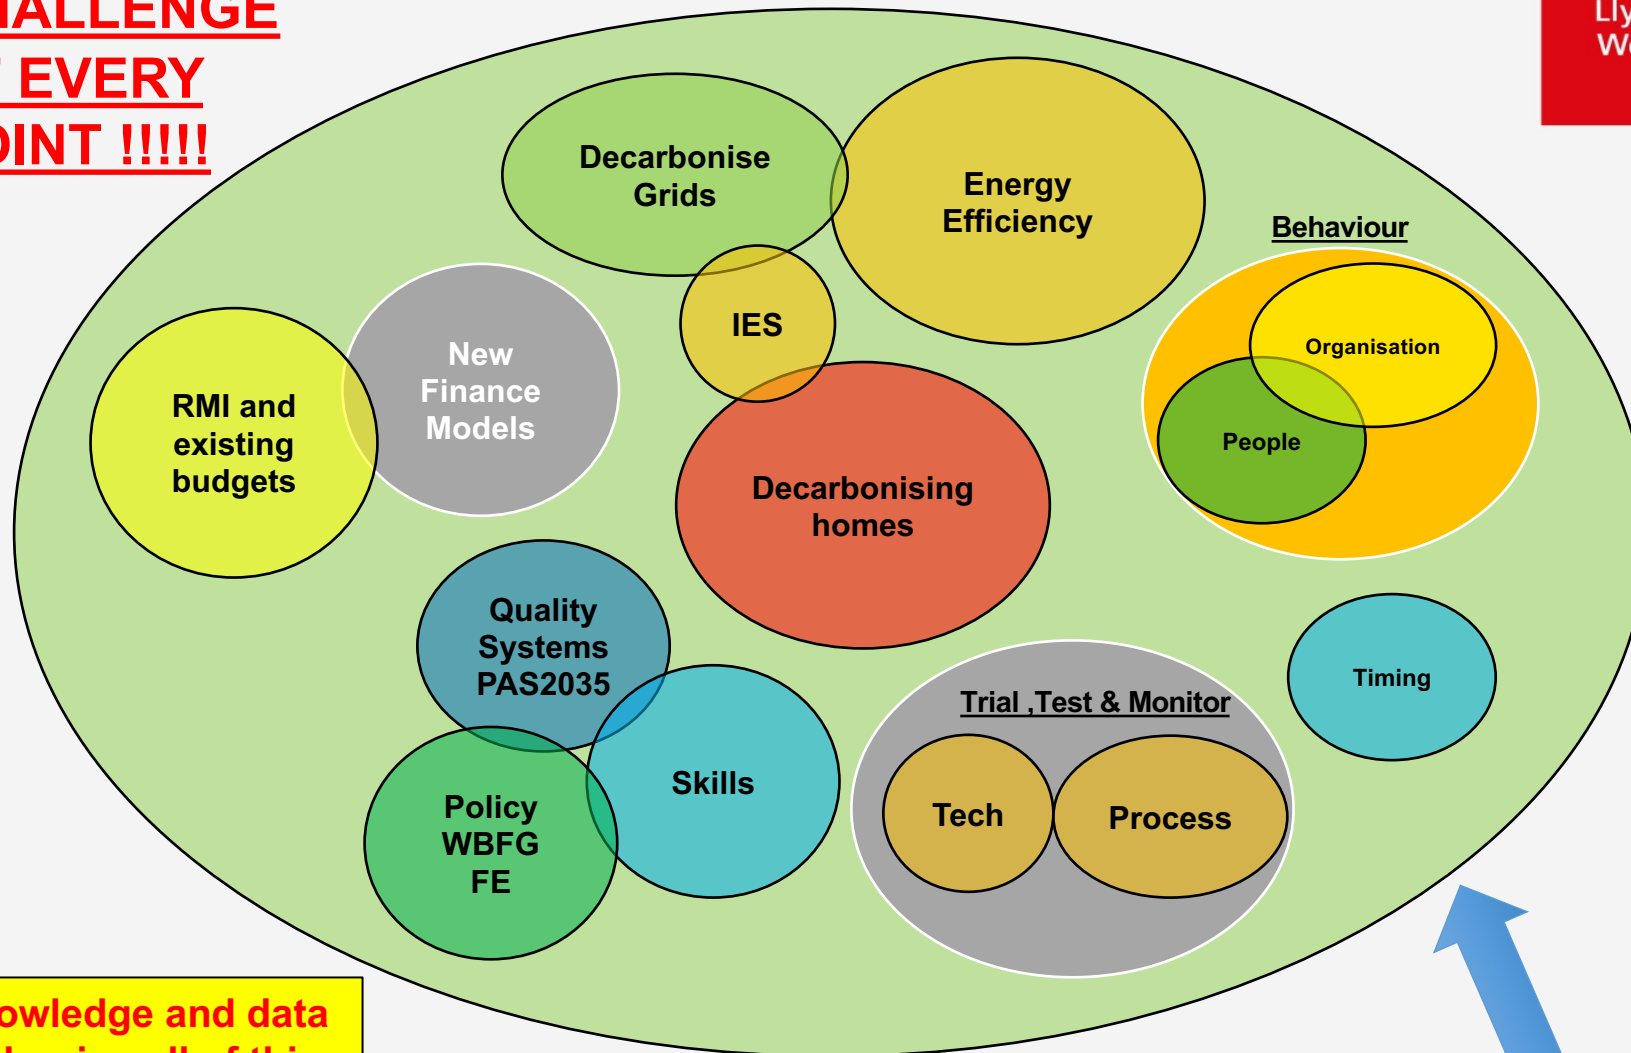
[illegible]ALLENGE
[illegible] EVERY
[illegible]INT !!!!!

Ly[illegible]
W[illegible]

Decarbonise Grids

Energy Efficiency

Behaviour

Organisation

People

IES

New Finance Models

RMI and existing budgets

Decarbonising homes

Quality Systems PAS2035

Skills

Policy WBFG FE

Trial ,Test & Monitor

Tech

Process

Timing

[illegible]owledge and data
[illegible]